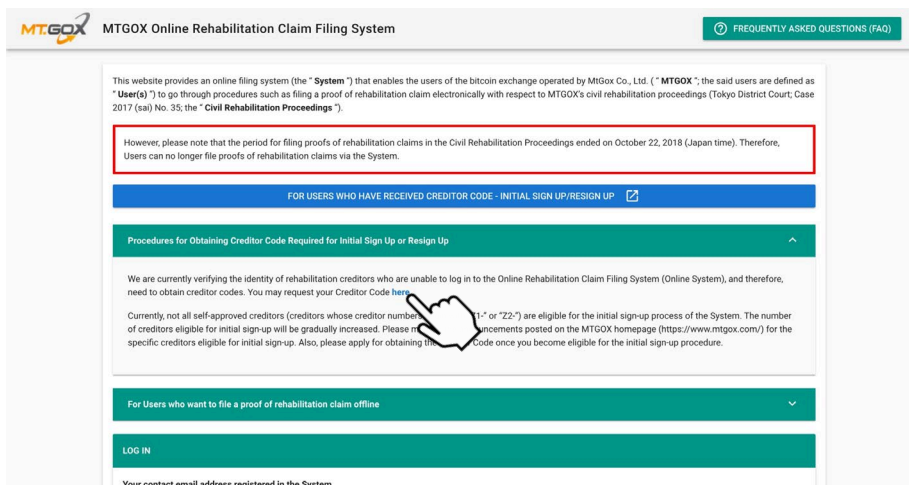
MT.GOX MTGOX Online Rehabilitation Claim Filing System

FREQUENTLY ASKED QUESTIONS (FAQ)

This website provides an online filing system (the " System ") that enables the users of the bitcoin exchange operated by MtGox Co., Ltd. ( " MTGOX "; the said users are defined as " User(s) ") to go through procedures such as filing a proof of rehabilitation claim electronically with respect to MTGOX's civil rehabilitation proceedings (Tokyo District Court; Case 2017 (sai) No. 35; the " Civil Rehabilitation Proceedings ").

However, please note that the period for filing proofs of rehabilitation claims in the Civil Rehabilitation Proceedings ended on October 22, 2018 (Japan time). Therefore, Users can no longer file proofs of rehabilitation claims via the System.

FOR USERS WHO HAVE RECEIVED CREDITOR CODE - INITIAL SIGN UP/RESIGN UP

Procedures for Obtaining Creditor Code Required for Initial Sign Up or Resign Up

We are currently verifying the identity of rehabilitation creditors who are unable to log in to the Online Rehabilitation Claim Filing System (Online System), and therefore, need to obtain creditor codes. You may request your Creditor Code here.

Currently, not all self-approved creditors (creditors whose creditor number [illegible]1-" or "Z2-") are eligible for the initial sign-up process of the System. The number of creditors eligible for initial sign-up will be gradually increased. Please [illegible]ncements posted on the MTGOX homepage (https://www.mtgox.com/) for the specific creditors eligible for initial sign-up. Also, please apply for obtaining th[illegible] Code once you become eligible for the initial sign-up procedure.

For Users who want to file a proof of rehabilitation claim offline

LOG IN

Your contact email address registered in the System